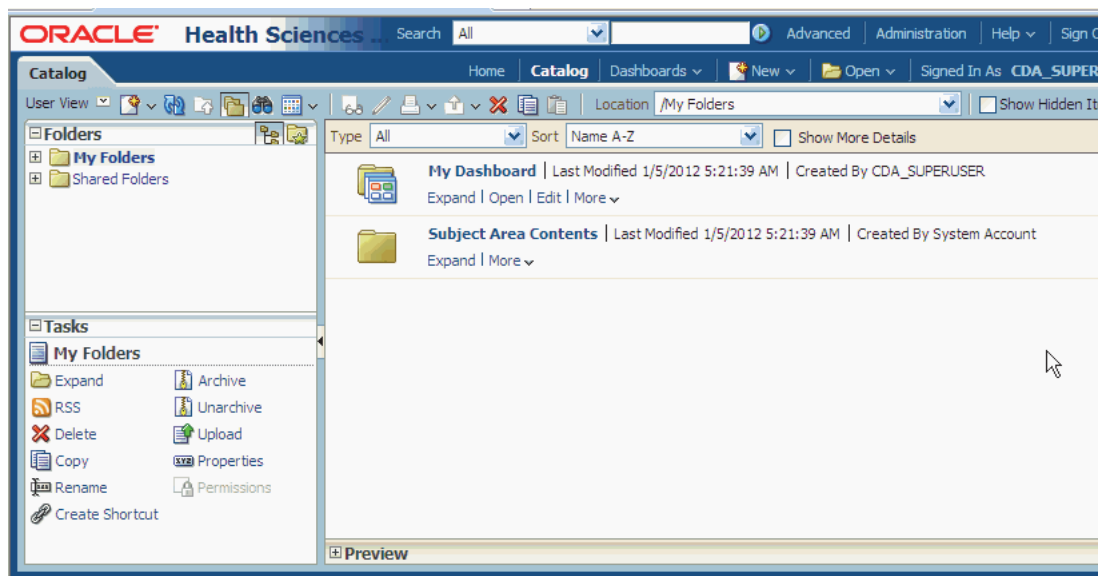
ORACLE Health Sciences ... Search All Advanced | Administration | Help | Sign O

Catalog

Home | Catalog | Dashboards | New | Open | Signed In As CDA_SUPER

User View | Location /My Folders | Show Hidden It

Folders

My Folders
Shared Folders

Type All | Sort Name A-Z | Show More Details

My Dashboard | Last Modified 1/5/2012 5:21:39 AM | Created By CDA_SUPERUSER
Expand | Open | Edit | More

Subject Area Contents | Last Modified 1/5/2012 5:21:39 AM | Created By System Account
Expand | More

Tasks

My Folders

Expand
Archive
RSS
Unarchive
Delete
Upload
Copy
Properties
Rename
Permissions
Create Shortcut

Preview